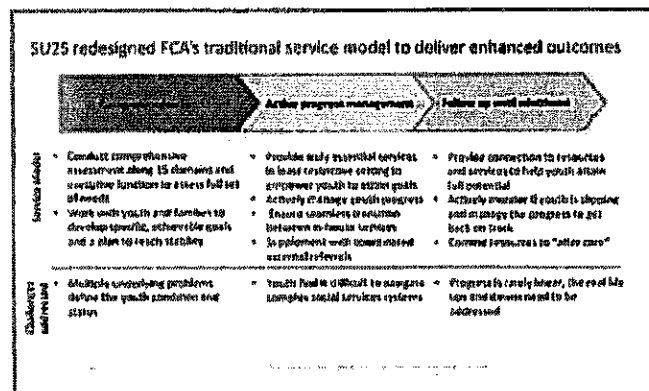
SU25 redesigned FCA's traditional service model to deliver enhanced outcomes

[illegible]

Active progress management

Follow up until stabilized

Service model

- Conduct comprehensive assessment along 15 domains and cognitive functions to assess full set of needs
- Work with youth and families to develop specific, achievable goals and a plan to reach stability

- Provide only essential services in least restrictive setting to empower youth to attain goals
- Actively manage youth progress
- Ensure seamless transition between in-house services
- Supplement with coordinated external referrals

- Provide connection to resources and services to help youth attain full potential
- Actively monitor if youth is slipping and manage the progress to get back on track
- Commit resources to "after care"

Challenges addressed

- Multiple underlying problems define the youth condition and status

- Youth find it difficult to navigate complex social services systems

- Progress is rarely linear, the real life ups and downs need to be addressed

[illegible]